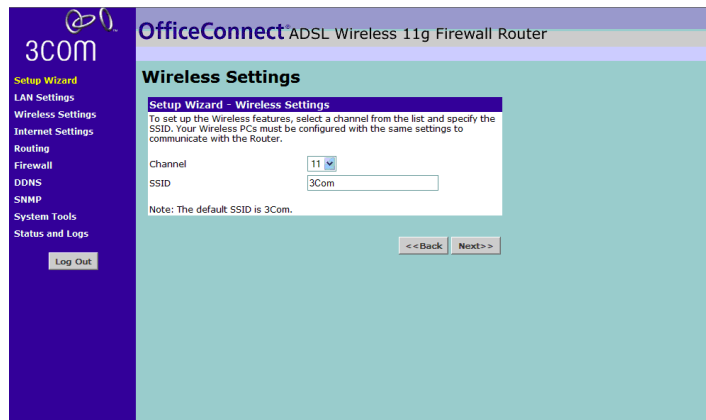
3com

OfficeConnect® ADSL Wireless 11g Firewall Router

Setup Wizard
LAN Settings
Wireless Settings
Internet Settings
Routing
Firewall
DDNS
SNMP
System Tools
Status and Logs

Log Out

Wireless Settings

Setup Wizard - Wireless Settings

To set up the Wireless features, select a channel from the list and specify the SSID. Your Wireless PCs must be configured with the same settings to communicate with the Router.

Channel 11
SSID 3Com

Note: The default SSID is 3Com.

<<Back Next>>